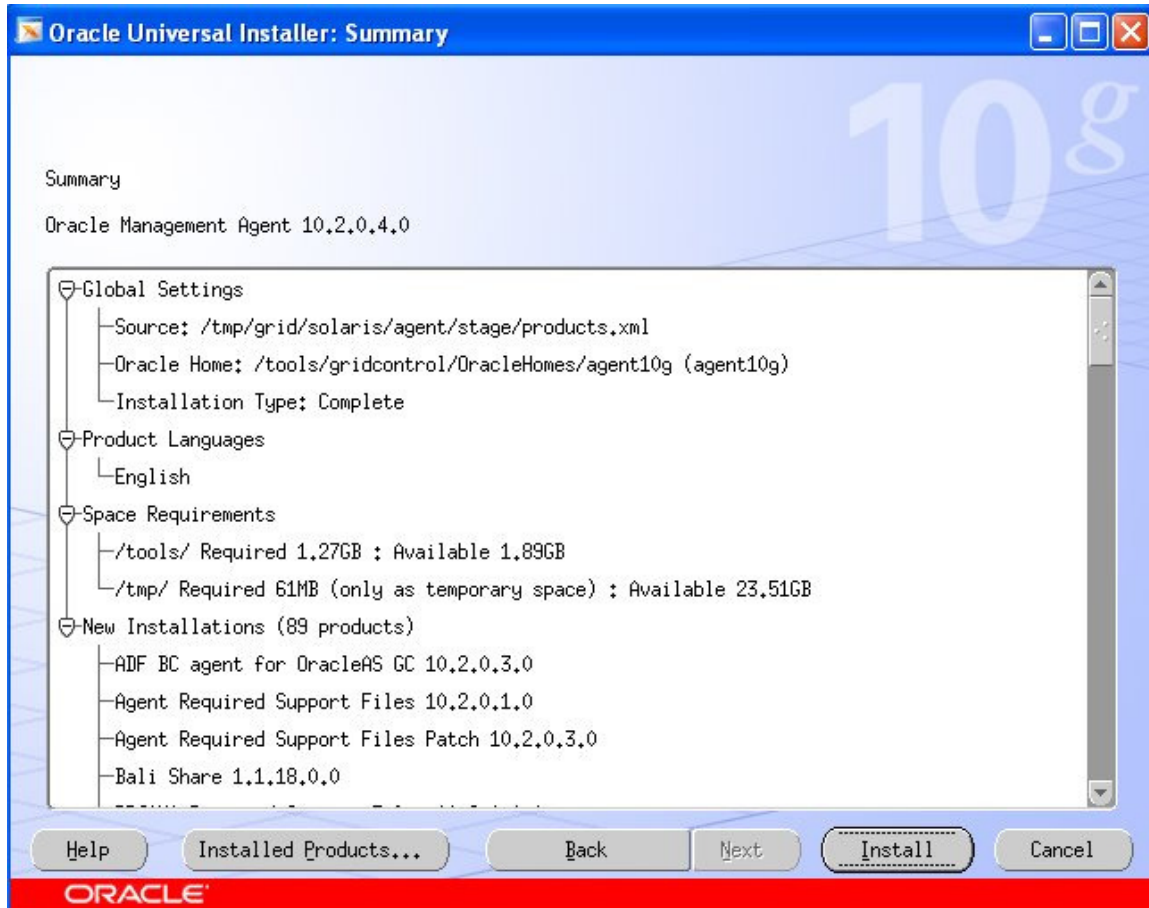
Oracle Universal Installer: Summary

10g

Summary

Oracle Management Agent 10.2.0.4.0

Global Settings
Source: /tmp/grid/solaris/agent/stage/products.xml
Oracle Home: /tools/gridcontrol/OracleHomes/agent10g (agent10g)
Installation Type: Complete
Product Languages
English
Space Requirements
/tools/ Required 1.27GB : Available 1.89GB
/tmp/ Required 61MB (only as temporary space) : Available 23.51GB
New Installations (89 products)
ADF BC agent for OracleAS GC 10.2.0.3.0
Agent Required Support Files 10.2.0.1.0
Agent Required Support Files Patch 10.2.0.3.0
Bali Share 1.1.18.0.0
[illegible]

Help
Installed Products...
Back
Next
Install
Cancel

ORACLE